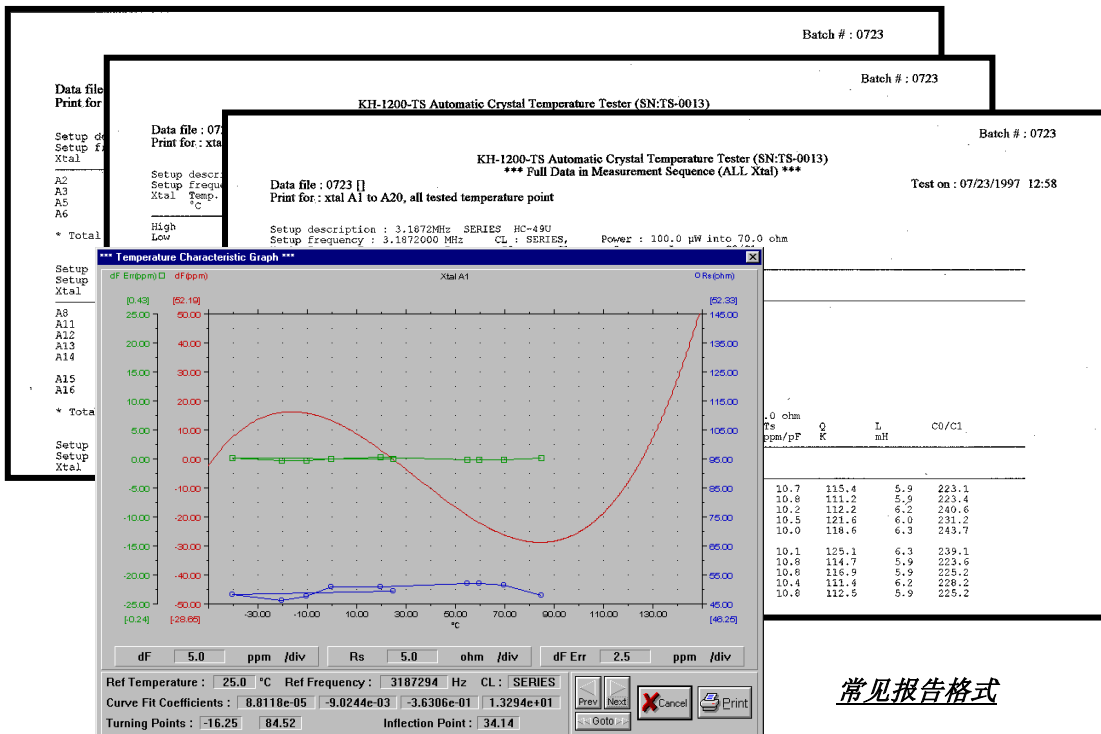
Batch # : 0723

Data file
Print for

Setup de
Setup fr
Xtal

A2
A3
A5
A6

* Total

Setup
Setup
Xtal

A8
A11
A12
A13
A14

A15
A16

* Tota

Setup
Setup
Xtal

Batch # : 0723

KH-1200-TS Automatic Crystal Temperature Tester (SN:TS-0013)

Data file : 07
Print for : xta

Setup descr
Setup frequ
Xtal Temp.
°C

High
Low

Batch # : 0723

KH-1200-TS Automatic Crystal Temperature Tester (SN:TS-0013)
*** Full Data in Measurement Sequence (ALL Xtal) ***

Data file : 0723 []
Print for : xtal A1 to A20, all tested temperature point

Test on : 07/23/1997 12:58

Setup description : 3.1872MHz SERIES HC-49U
Setup frequency : 3.1872000 MHz CL : SERIES, Power : 100.0 μW into 70.0 ohm

.0 ohm
Ts ppm/pF | Q K | L mH | C0/C1

| Ts | Q | L | C0/C1 |
|---|---|---|---|
| 10.7 | 115.4 | 5.9 | 223.1 |
| 10.8 | 111.2 | 5.9 | 223.4 |
| 10.2 | 112.2 | 6.2 | 240.6 |
| 10.5 | 121.6 | 6.0 | 231.2 |
| 10.0 | 118.6 | 6.3 | 243.7 |
| 10.1 | 125.1 | 6.3 | 239.1 |
| 10.8 | 114.7 | 5.9 | 223.6 |
| 10.8 | 116.9 | 5.9 | 225.2 |
| 10.4 | 111.4 | 6.2 | 228.2 |
| 10.8 | 112.5 | 5.9 | 225.2 |

*** Temperature Characteristic Graph ***

dF Err(ppm) dF(ppm) Xtal A1 Rs(ohm)
[0.43] [52.19] [52.33]
25.00 50.00 145.00
20.00 40.00 135.00
15.00 30.00 125.00
10.00 20.00 115.00
5.00 10.00 105.00
0.00 0.00 95.00
-5.00 -10.00 85.00
-10.00 -20.00 75.00
-15.00 -30.00 65.00
-20.00 -40.00 55.00
-25.00 -50.00 45.00
[-0.24] [-28.65] [46.25]
-30.00 -10.00 10.00 30.00 50.00 70.00 90.00 110.00 130.00
°C

dF 5.0 ppm /div | Rs 5.0 ohm /div | dF Err 2.5 ppm /div

Ref Temperature : 25.0 °C Ref Frequency : 3187294 Hz CL : SERIES
Curve Fit Coefficients : 8.8118e-05 -9.0244e-03 -3.6306e-01 1.3294e+01
Turning Points : -16.25 84.52 Inflection Point : 34.14

Prev Next Cancel Print
<< Goto >>

常见报告格式